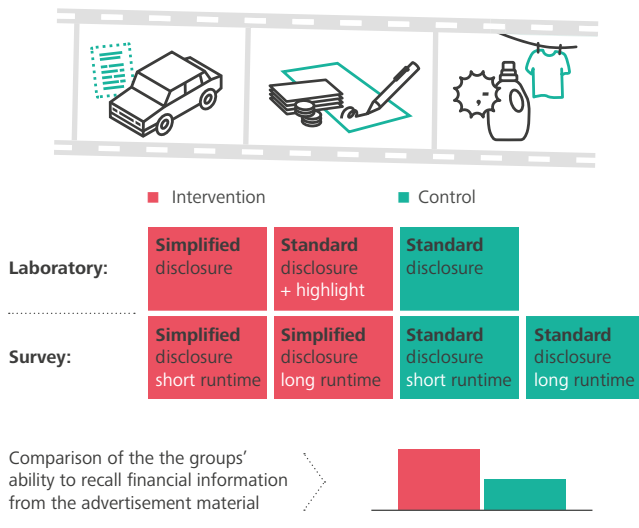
Intervention

Control

Laboratory:

**Simplified** disclosure

**Standard** disclosure + highlight

**Standard** disclosure

Survey:

**Simplified** disclosure short runtime

**Simplified** disclosure long runtime

**Standard** disclosure short runtime

**Standard** disclosure long runtime

Comparison of the the groups' ability to recall financial information from the advertisement material